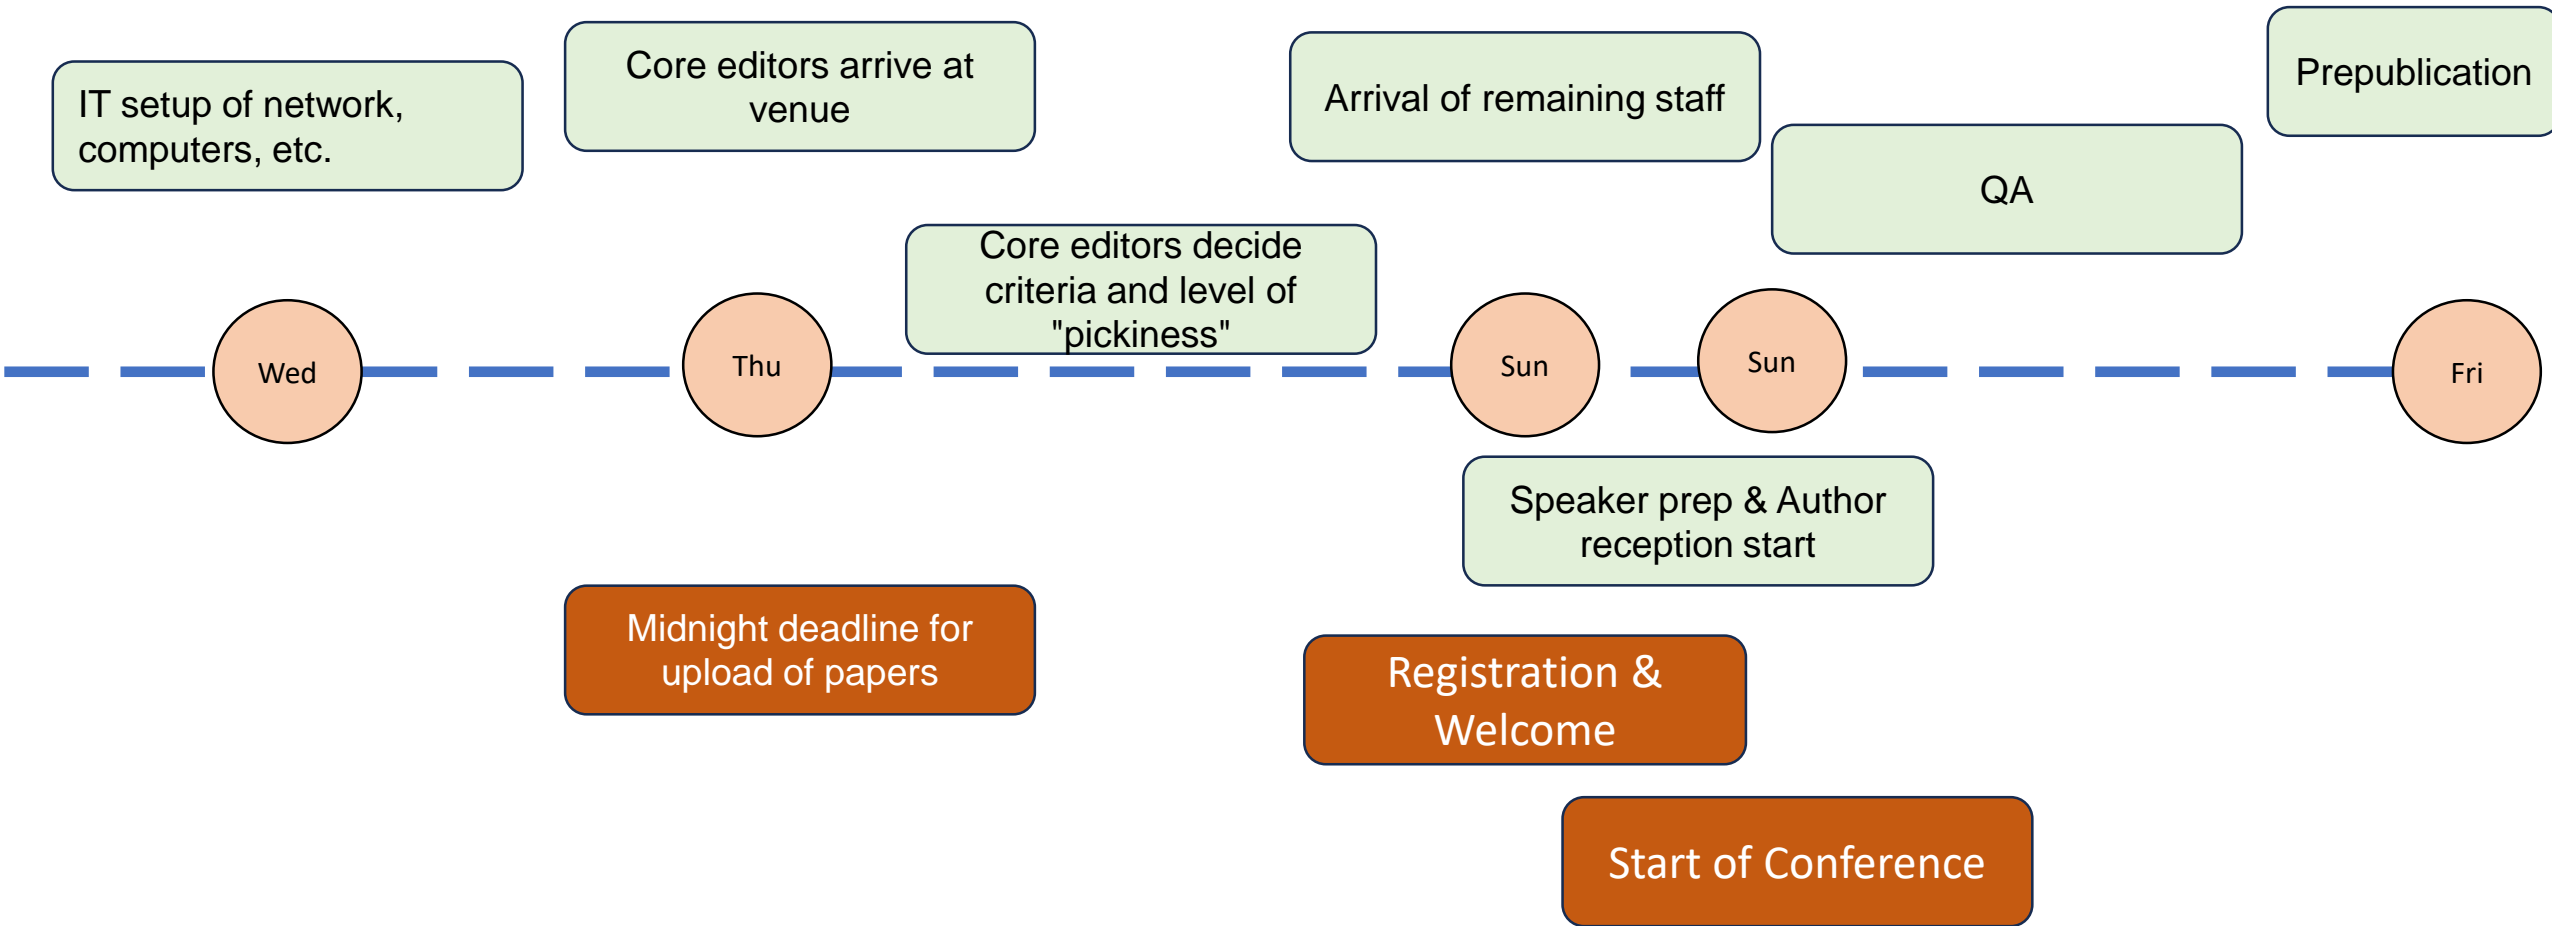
IT setup of network, computers, etc.

Core editors arrive at venue

Arrival of remaining staff

Prepublication

QA

Core editors decide criteria and level of "pickiness"

Wed

Thu

Sun

Sun

Fri

Speaker prep & Author reception start

Midnight deadline for upload of papers

Registration & Welcome

Start of Conference